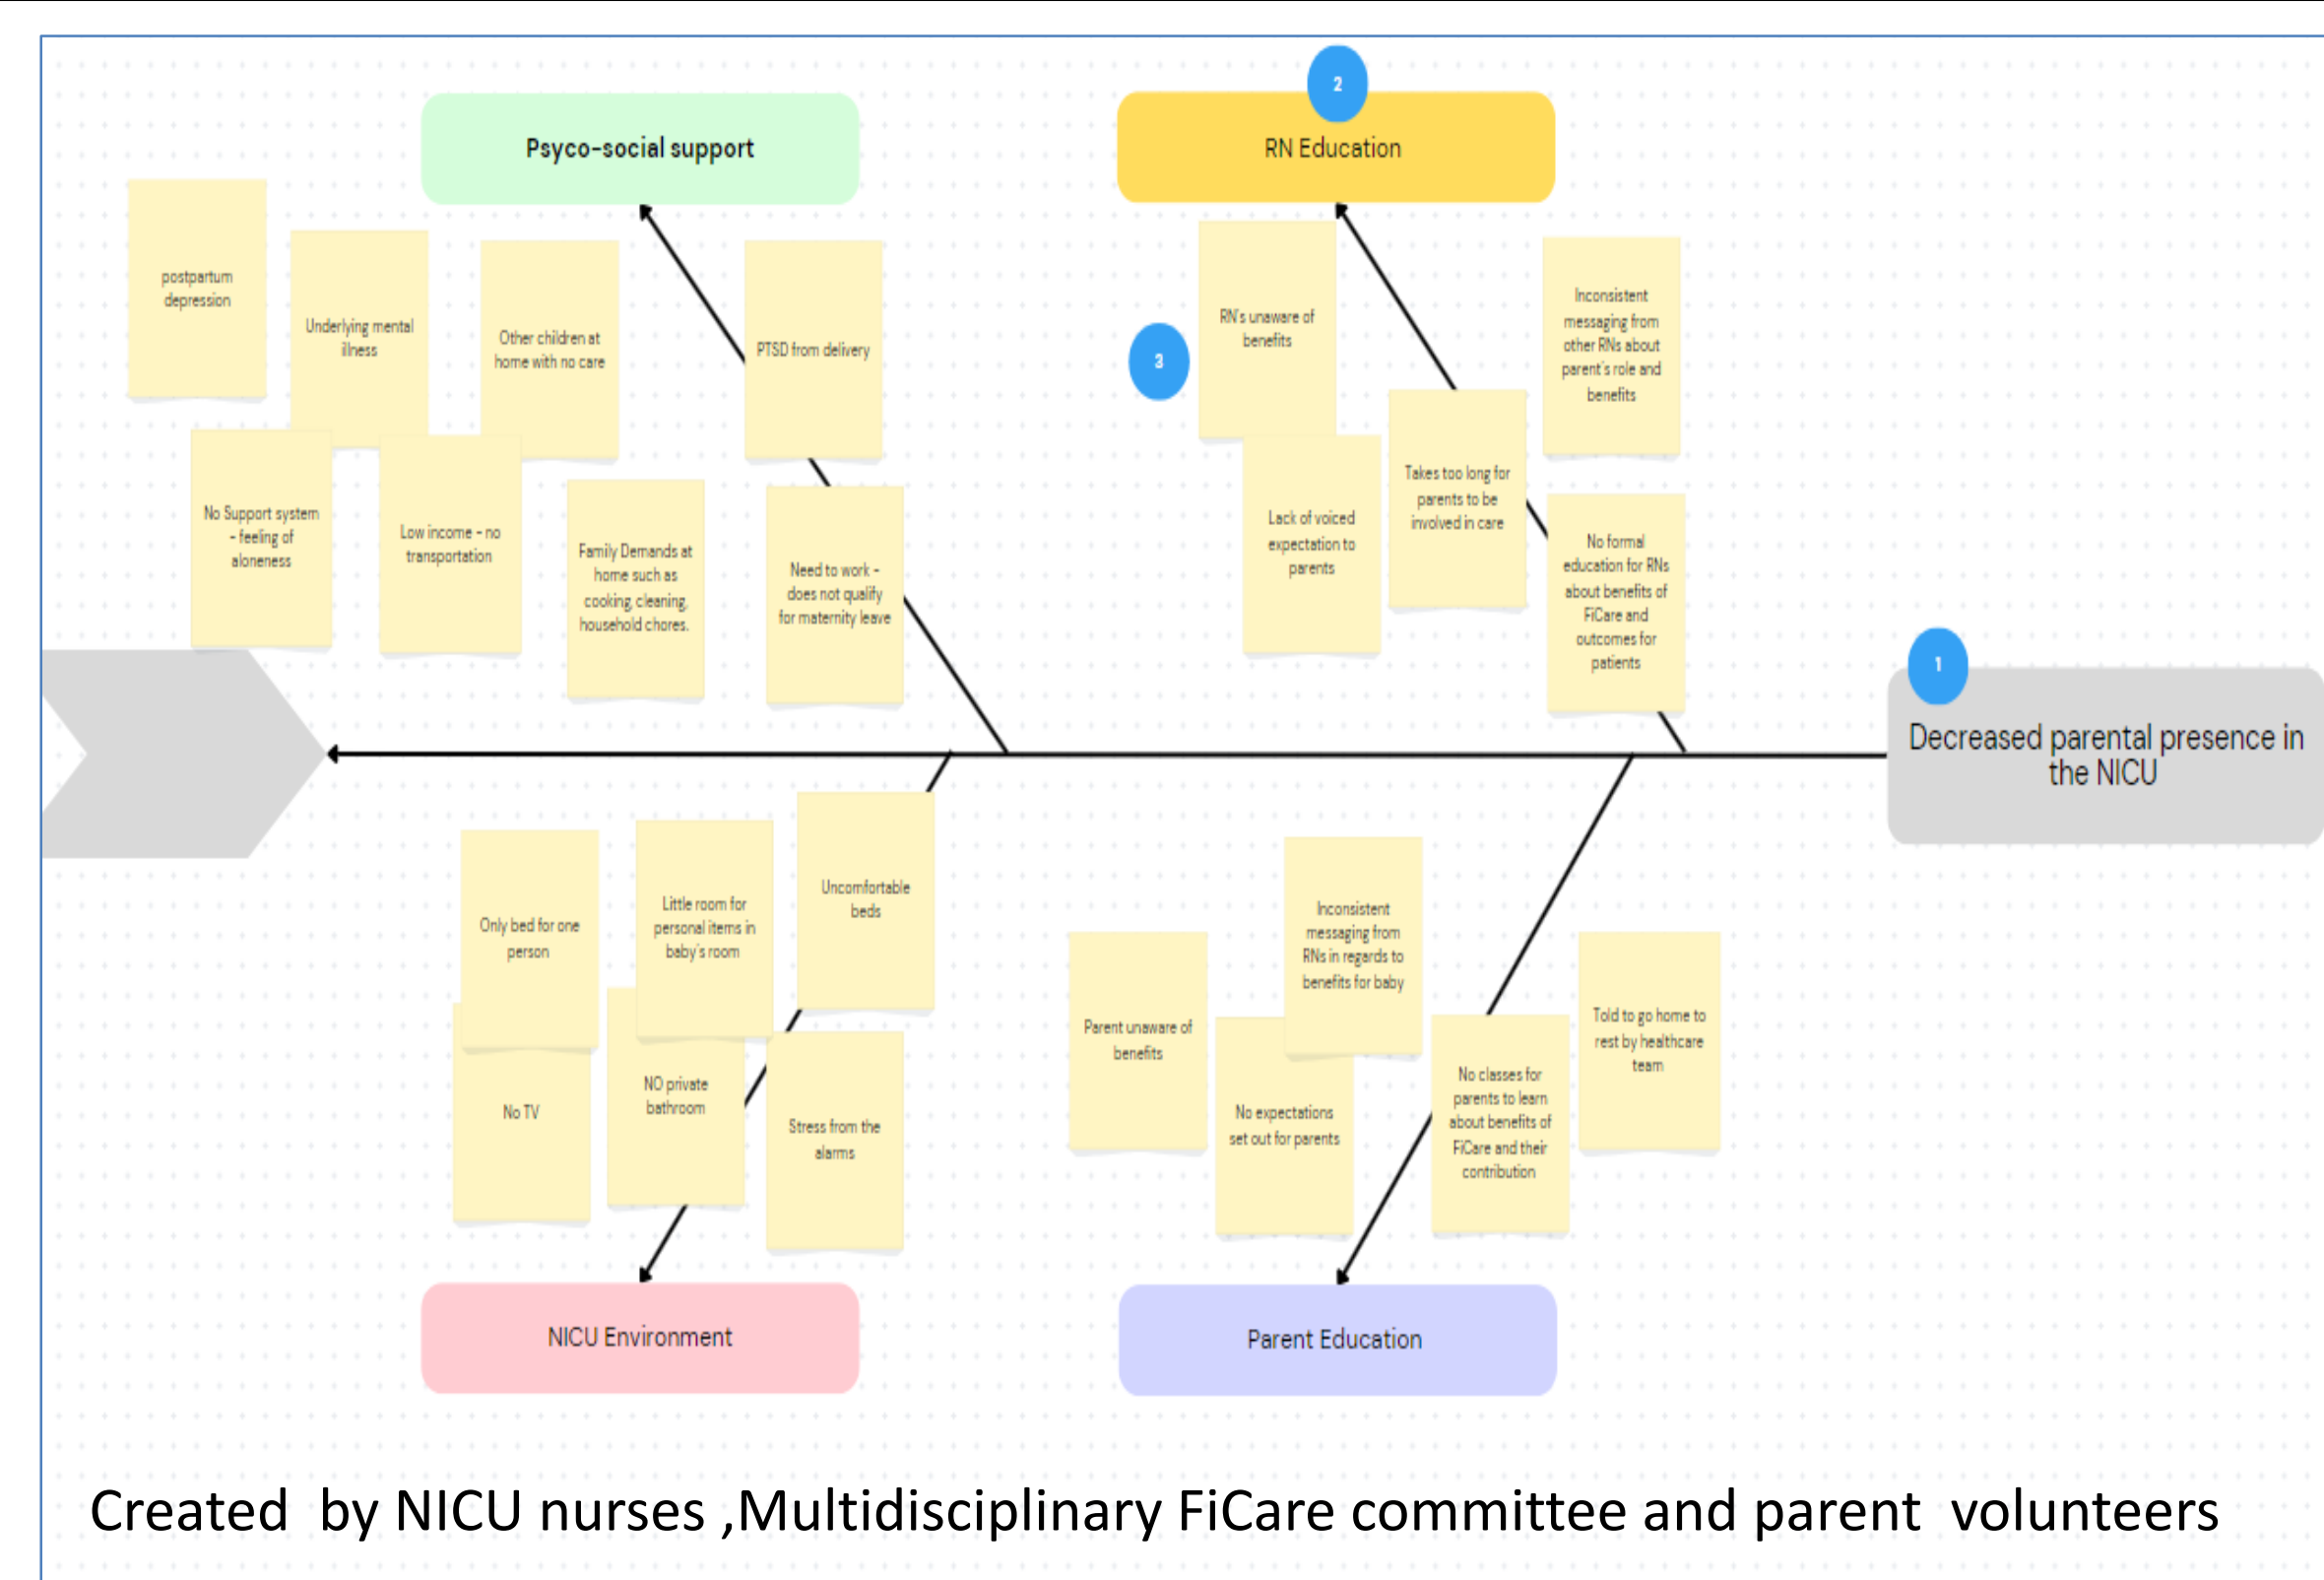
Psyco-social support

2

RN Education

postpartum depression

Underlying mental illness

Other children at home with no care

PTSD from delivery

No Support system - feeling of aloneness

Low income - no transportation

Family Demands at home such as cooking, cleaning, household chores.

Need to work - does not qualify for maternity leave

3

RN's unaware of benefits

Inconsistent messaging from other RNs about parent's role and benefits

Lack of voiced expectation to parents

Takes too long for parents to be involved in care

No formal education for RNs about benefits of FiCare and outcomes for patients

1

Decreased parental presence in the NICU

Only bed for one person

Little room for personal items in baby's room

Uncomfortable beds

No TV

NO private bathroom

Stress from the alarms

Parent unaware of benefits

Inconsistent messaging from RNs in regards to benefits for baby

No expectations set out for parents

No classes for parents to learn about benefits of FiCare and their contribution

Told to go home to rest by healthcare team

NICU Environment

Parent Education

Created by NICU nurses ,Multidisciplinary FiCare committee and parent volunteers